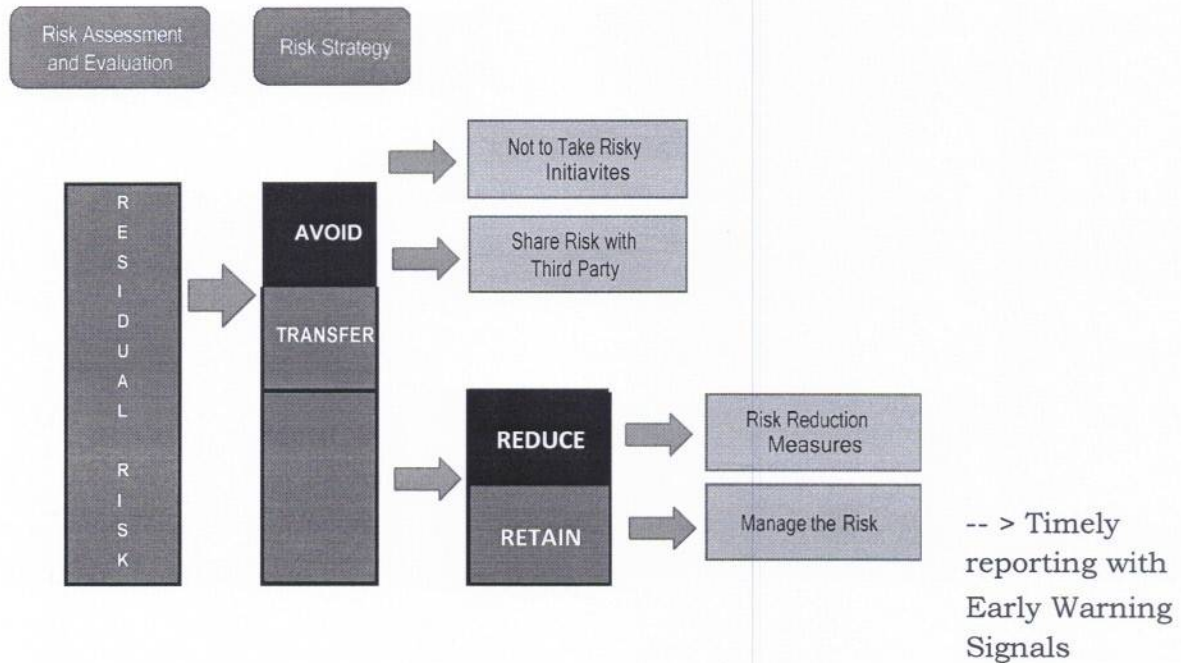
Risk Assessment and Evaluation

Risk Strategy

Not to Take Risky Initiavites

R
E
S
I
D
U
A
L

R
I
S
K

AVOID

Share Risk with Third Party

TRANSFER

REDUCE

Risk Reduction Measures

RETAIN

Manage the Risk

-- > Timely reporting with Early Warning Signals